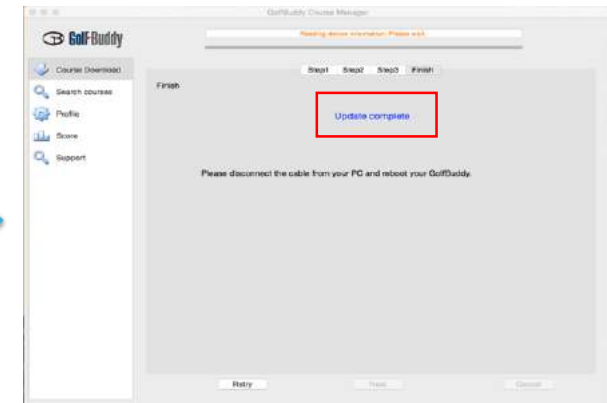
GolfBuddy Course Manager

GolfBuddy

Reading device information. Please wait.

Course Download
Search courses
Profile
Score
Support

Step1 Step2 Step3 Finish

Finish

Update complete

Please disconnect the cable from your PC and reboot your GolfBuddy.

Retry
Next
Cancel